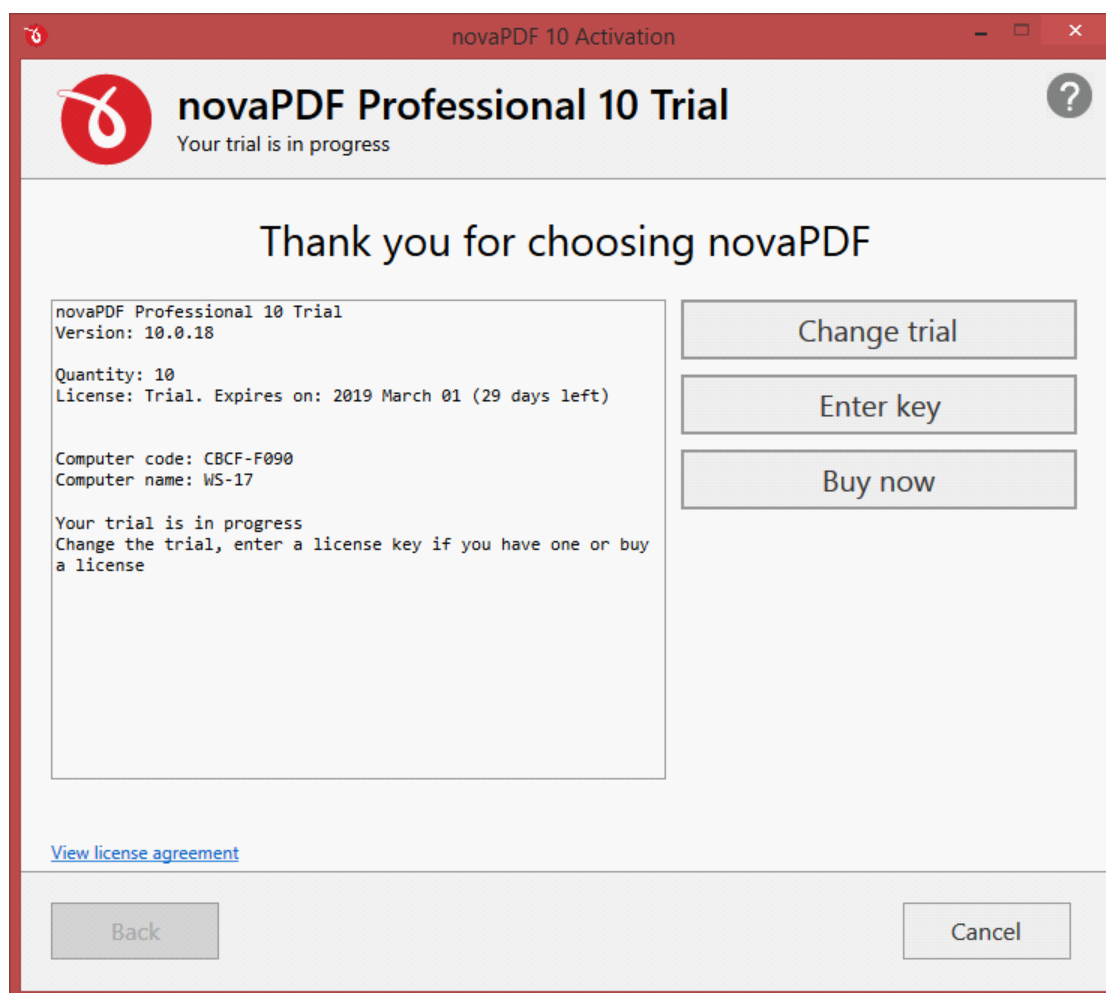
novaPDF 10 Activation

novaPDF Professional 10 Trial
Your trial is in progress

?

Thank you for choosing novaPDF

novaPDF Professional 10 Trial
Version: 10.0.18

Quantity: 10
License: Trial. Expires on: 2019 March 01 (29 days left)

Computer code: CBCF-F090
Computer name: WS-17

Your trial is in progress
Change the trial, enter a license key if you have one or buy a license

Change trial

Enter key

Buy now

View license agreement

Back

Cancel